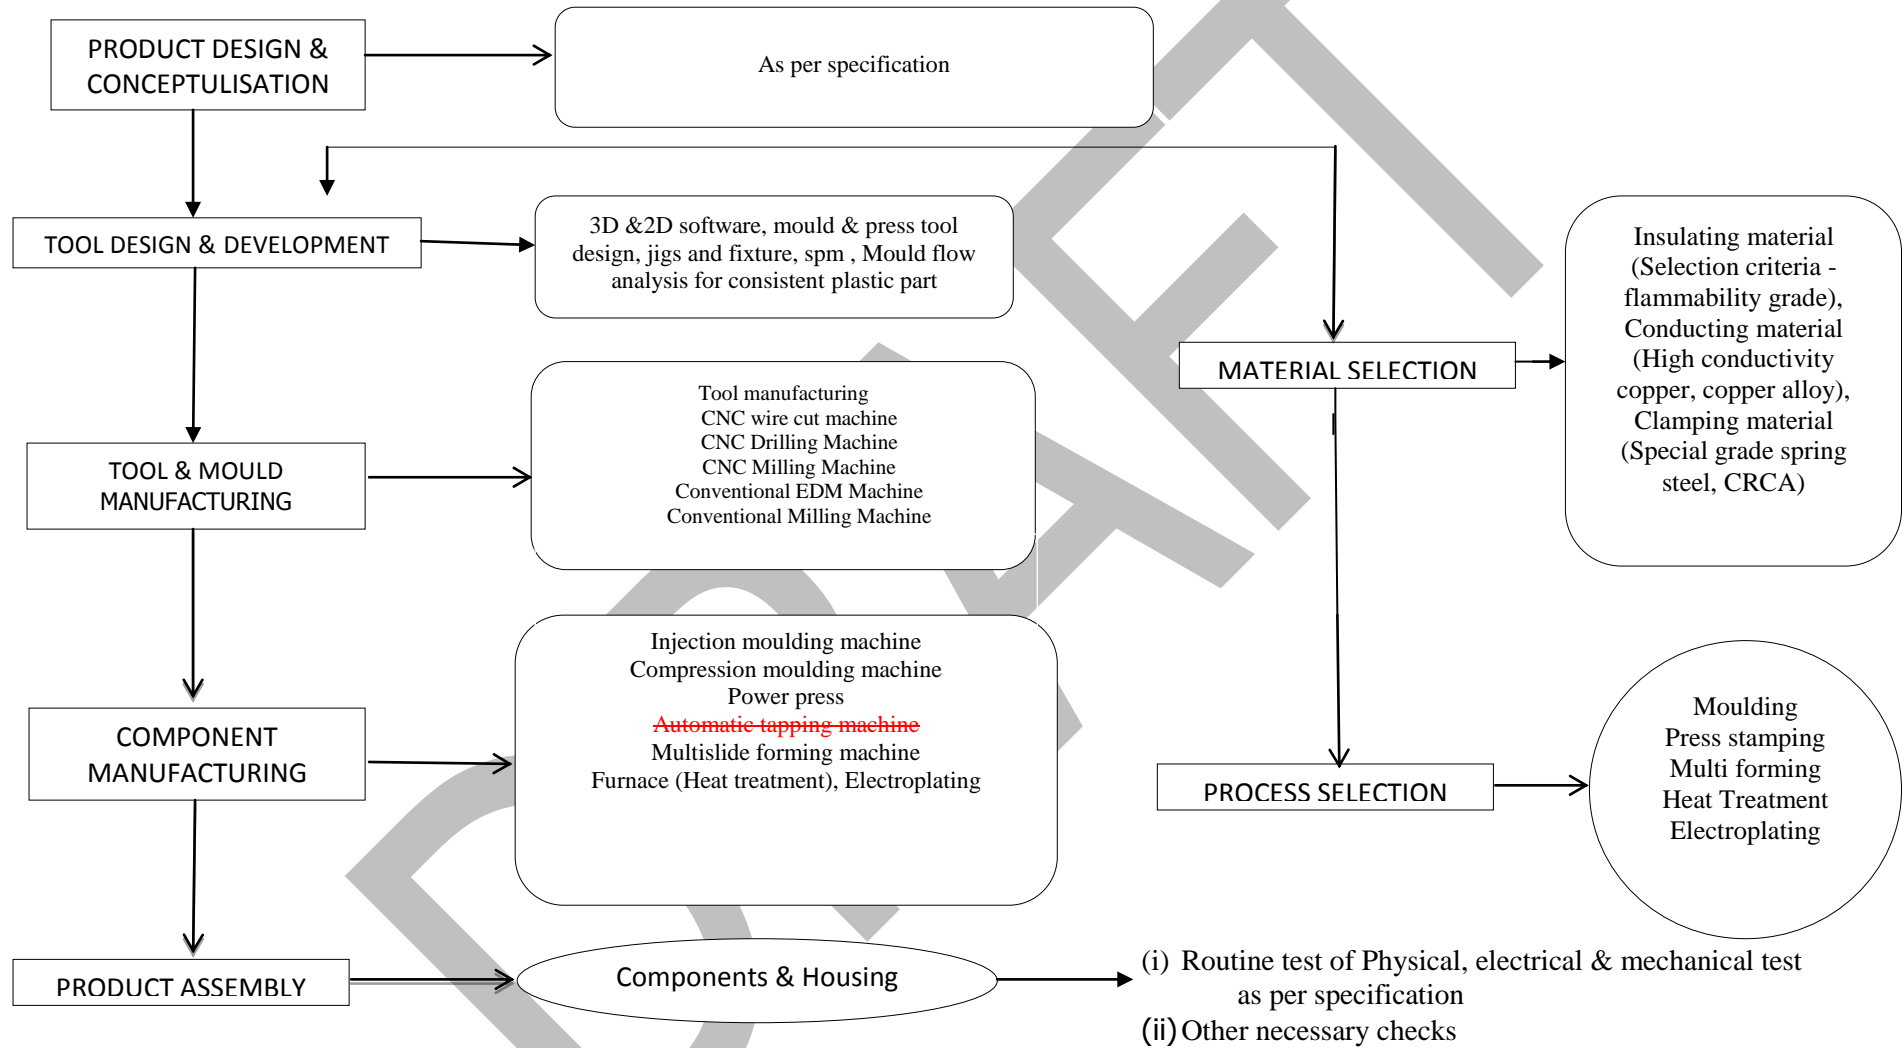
PRODUCT DESIGN & CONCEPTULISATION

As per specification

TOOL DESIGN & DEVELOPMENT

3D &2D software, mould & press tool design, jigs and fixture, spm , Mould flow analysis for consistent plastic part

MATERIAL SELECTION

Insulating material (Selection criteria - flammability grade), Conducting material (High conductivity copper, copper alloy), Clamping material (Special grade spring steel, CRCA)

TOOL & MOULD MANUFACTURING

Tool manufacturing
CNC wire cut machine
CNC Drilling Machine
CNC Milling Machine
Conventional EDM Machine
Conventional Milling Machine

COMPONENT MANUFACTURING

Injection moulding machine
Compression moulding machine
Power press
~~Automatic tapping machine~~
Multislide forming machine
Furnace (Heat treatment), Electroplating

PROCESS SELECTION

Moulding
Press stamping
Multi forming
Heat Treatment
Electroplating

PRODUCT ASSEMBLY

Components & Housing

(i) Routine test of Physical, electrical & mechanical test as per specification
(ii) Other necessary checks

DRAFT